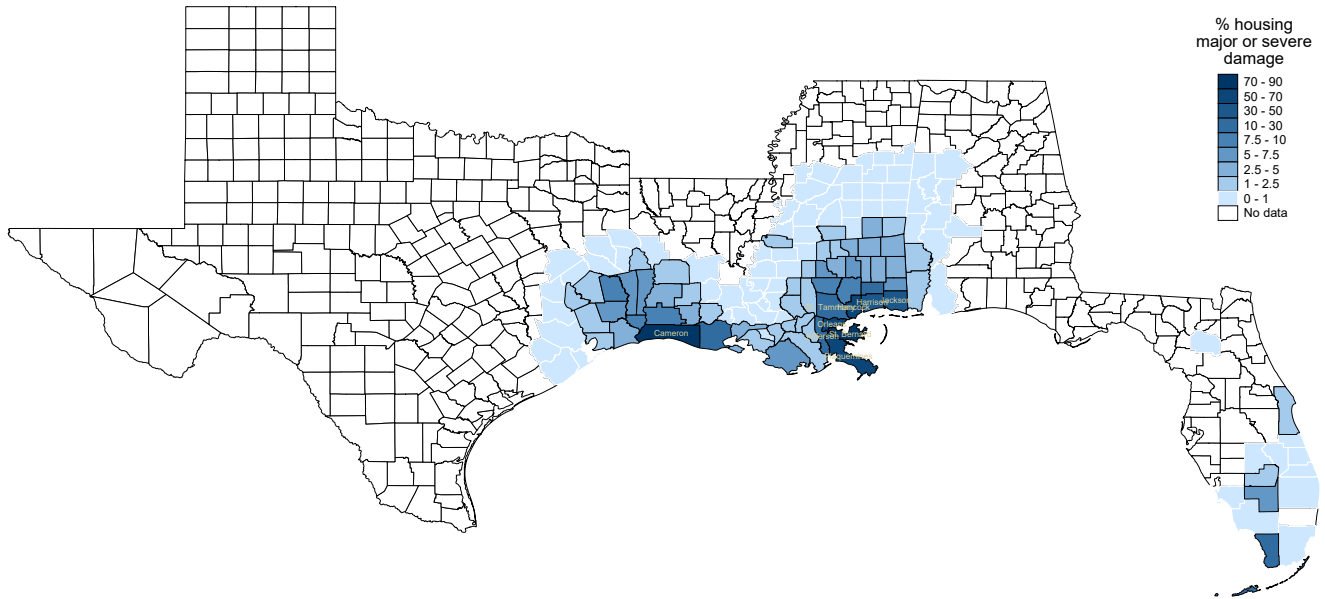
% housing major or severe damage

70 - 90
50 - 70
30 - 50
10 - 30
7.5 - 10
5 - 7.5
2.5 - 5
1 - 2.5
0 - 1
No data

Cameron
St. Tammany
Hancock
Harrison
Jackson
Orleans
Jefferson
St. Bernard
Plaquemines